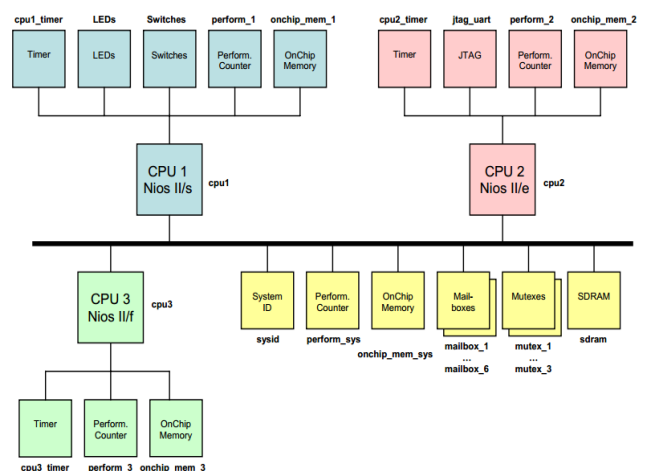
cpu1_timer LEDs Switches perform_1 onchip_mem_1

Timer LEDs Switches Perform. Counter OnChip Memory

CPU 1 Nios II/s cpu1

cpu2_timer jtag_uart perform_2 onchip_mem_2

Timer JTAG Perform. Counter OnChip Memory

CPU 2 Nios II/e cpu2

CPU 3 Nios II/f cpu3

System ID sysid

Perform. Counter perform_sys

OnChip Memory onchip_mem_sys

Mail-boxes mailbox_1 ... mailbox_6

Mutexes mutex_1 ... mutex_3

SDRAM sdram

Timer Perform. Counter OnChip Memory

cpu3_timer perform_3 onchip_mem_3